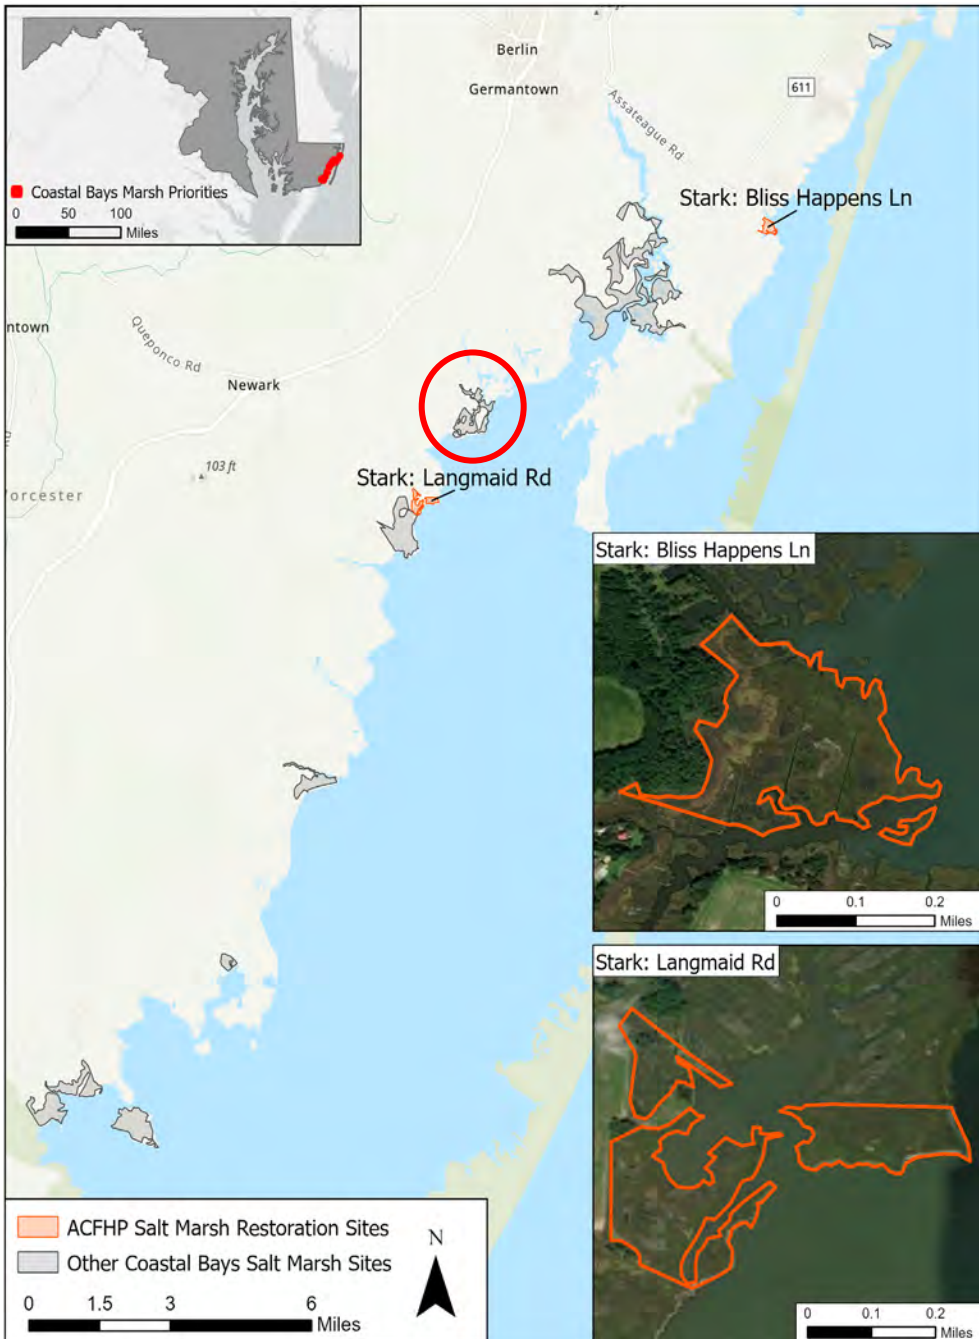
Coastal Bays Marsh Priorities
0 50 100 Miles

Berlin
Germantown
611
Assateague Rd
Stark: Bliss Happens Ln
ntown
Queponco Rd
Newark
103 ft
orcester
Stark: Langmaid Rd

Stark: Bliss Happens Ln
0 0.1 0.2 Miles

Stark: Langmaid Rd
0 0.1 0.2 Miles

ACFHP Salt Marsh Restoration Sites
Other Coastal Bays Salt Marsh Sites
0 1.5 3 6 Miles
N